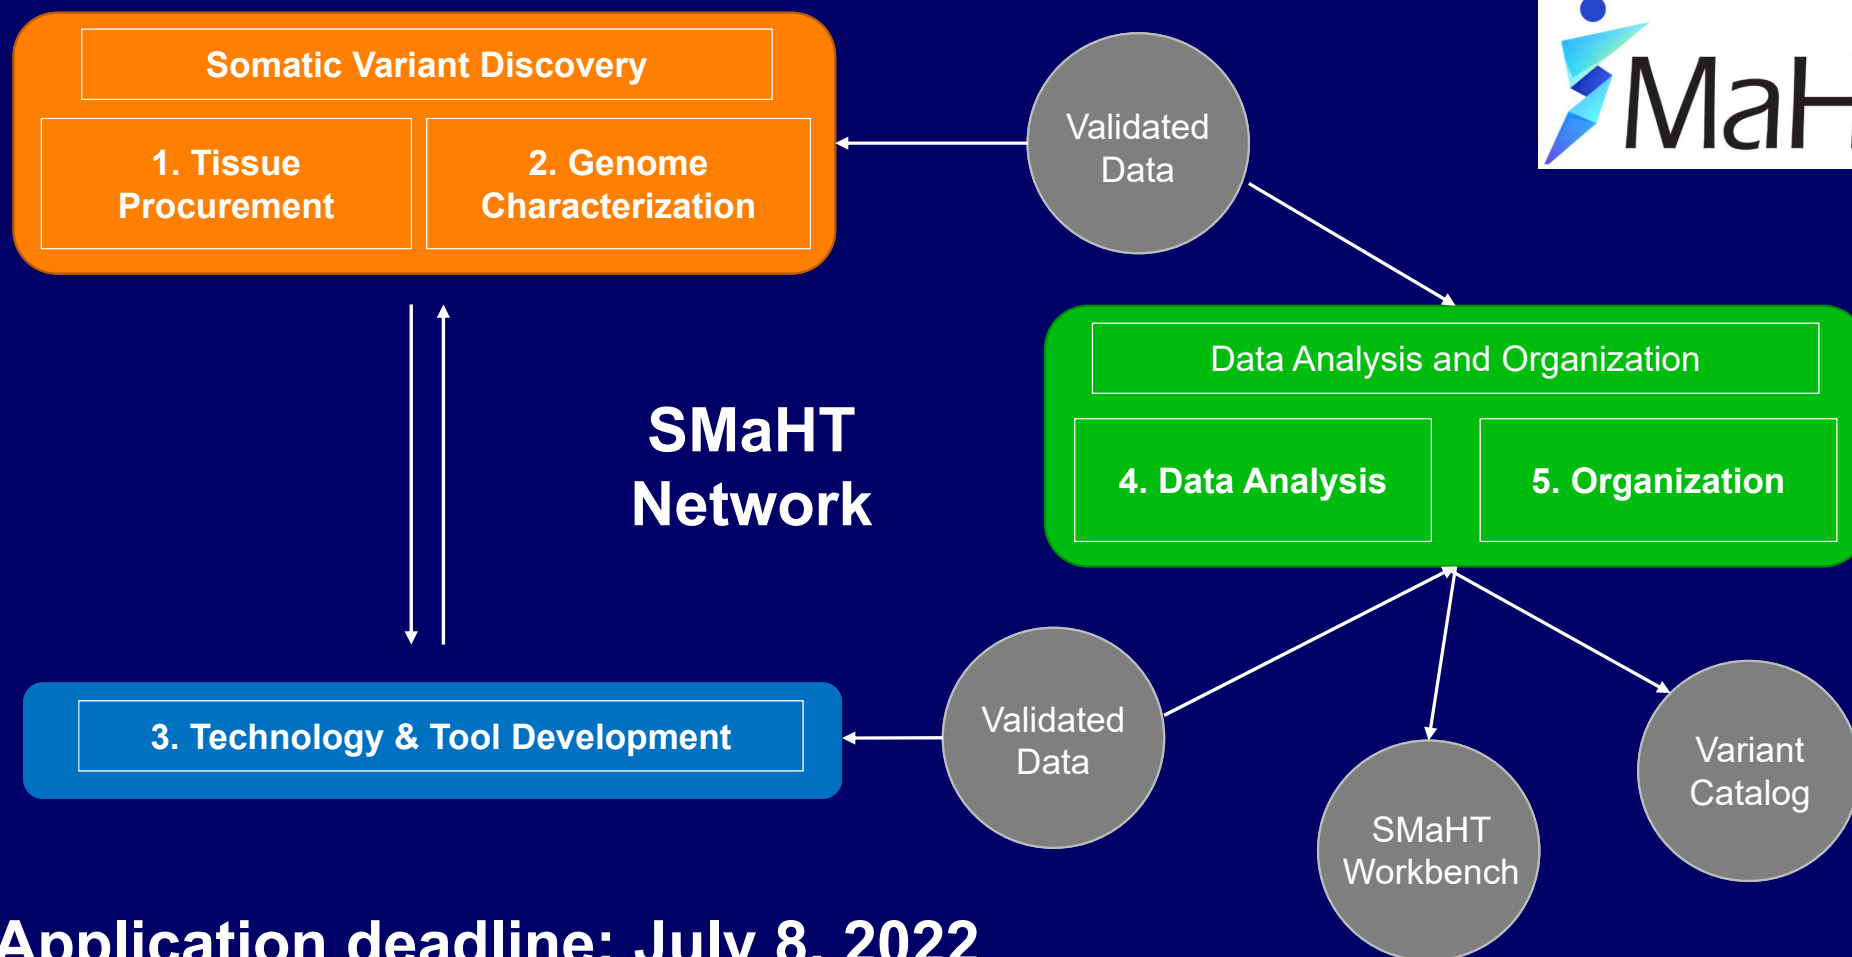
Somatic Variant Discovery

1. Tissue Procurement

2. Genome Characterization

Validated Data

MaH

Data Analysis and Organization

4. Data Analysis

5. Organization

SMaHT Network

3. Technology & Tool Development

Validated Data

SMaHT Workbench

Variant Catalog

Application deadline: July 8, 2022